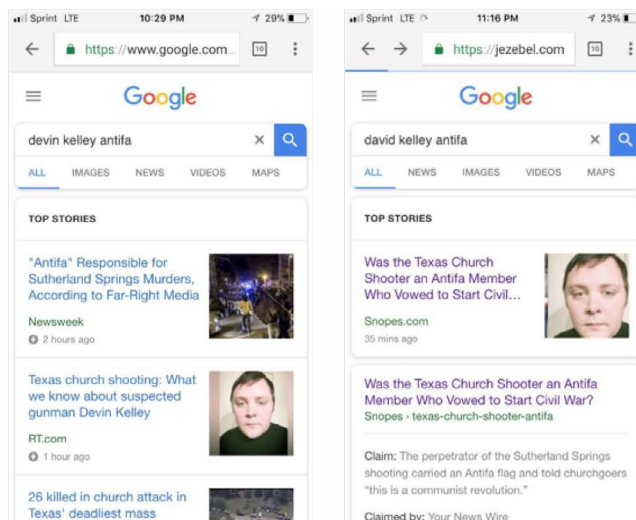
Sprint LTE 10:29 PM 29%

https://www.google.com... 10

Google

devin kelley antifa

ALL IMAGES NEWS VIDEOS MAPS

TOP STORIES

"Antifa" Responsible for Sutherland Springs Murders, According to Far-Right Media

Newsweek

2 hours ago

Texas church shooting: What we know about suspected gunman Devin Kelley

RT.com

1 hour ago

26 killed in church attack in Texas' deadliest mass

Sprint LTE 11:16 PM 23%

https://jezebel.com 10

Google

david kelley antifa

ALL NEWS IMAGES VIDEOS MAPS

TOP STORIES

Was the Texas Church Shooter an Antifa Member Who Vowed to Start Civil...

Snopes.com

35 mins ago

Was the Texas Church Shooter an Antifa Member Who Vowed to Start Civil War?

Snopes › texas-church-shooter-antifa

Claim: The perpetrator of the Sutherland Springs shooting carried an Antifa flag and told churchgoers "this is a communist revolution."

Claimed by: Your News Wire